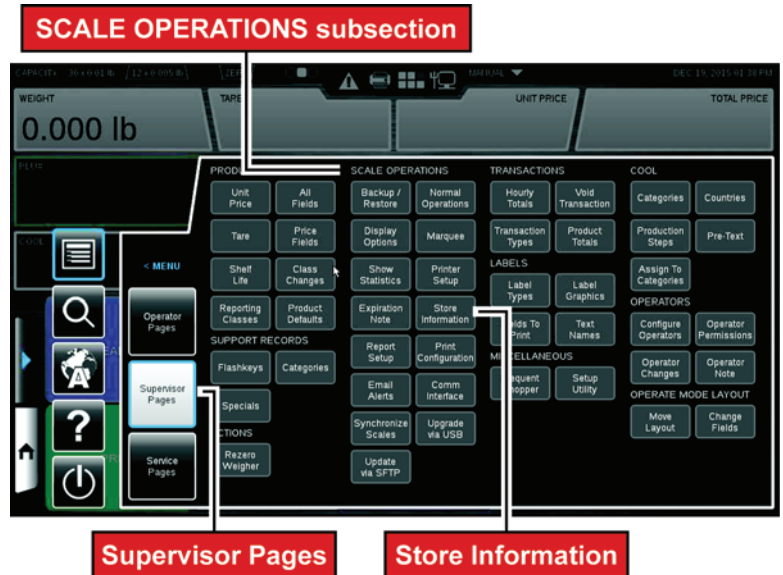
SCALE OPERATIONS subsection

CAPACITY 30 x 0.01 lb | 12 x 0.005 lb | ZE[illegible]

MANUAL

DEC 19, 2015 01:38 PM

WEIGHT

0.000 lb

TARE

UNIT PRICE

TOTAL PRICE

PLU

COOL

< MENU

Operator Pages

Supervisor Pages

Service Pages

PROD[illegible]

Unit Price

All Fields

Tare

Price Fields

Shelf Life

Class Changes

Reporting Classes

Product Defaults

SUPPORT RECORDS

Flashkeys

Categories

Specials

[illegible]CTIONS

Rezero Weigher

SCALE OPERATIONS

Backup / Restore

Normal Operations

Display Options

Marquee

Show Statistics

Printer Setup

Expiration Note

Store Information

Report Setup

Print Configuration

Email Alerts

Comm Interface

Synchronize Scales

Upgrade via USB

Update via SFTP

TRANSACTIONS

Hourly Totals

Void Transaction

Transaction Types

Product Totals

LABELS

Label Types

Label Graphics

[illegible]elds To Print

Text Names

MI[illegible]CELLANEOUS

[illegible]equent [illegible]hopper

Setup Utility

COOL

Categories

Countries

Production Steps

Pre-Text

Assign To Categories

OPERATORS

Configure Operators

Operator Permissions

Operator Changes

Operator Note

OPERATE MODE LAYOUT

Move Layout

Change Fields

Supervisor Pages

Store Information